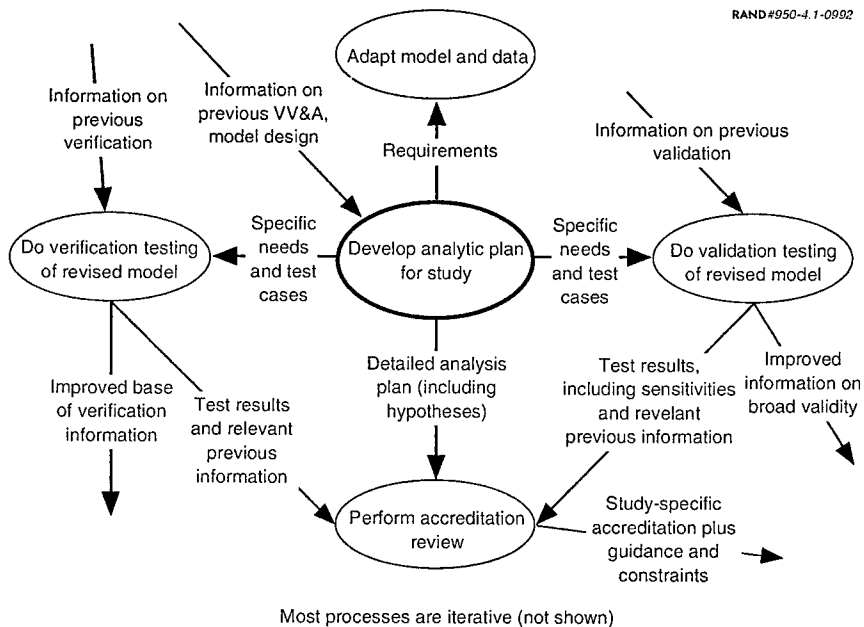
RAND#950-4.1-0992

Adapt model and data

Information on previous verification

Information on previous VV&A, model design

Requirements

Information on previous validation

Do verification testing of revised model

Specific needs and test cases

Develop analytic plan for study

Specific needs and test cases

Do validation testing of revised model

Detailed analysis plan (including hypotheses)

Test results, including sensitivities and revelant previous information

Improved information on broad validity

Improved base of verification information

Test results and relevant previous information

Perform accreditation review

Study-specific accreditation plus guidance and constraints

Most processes are iterative (not shown)